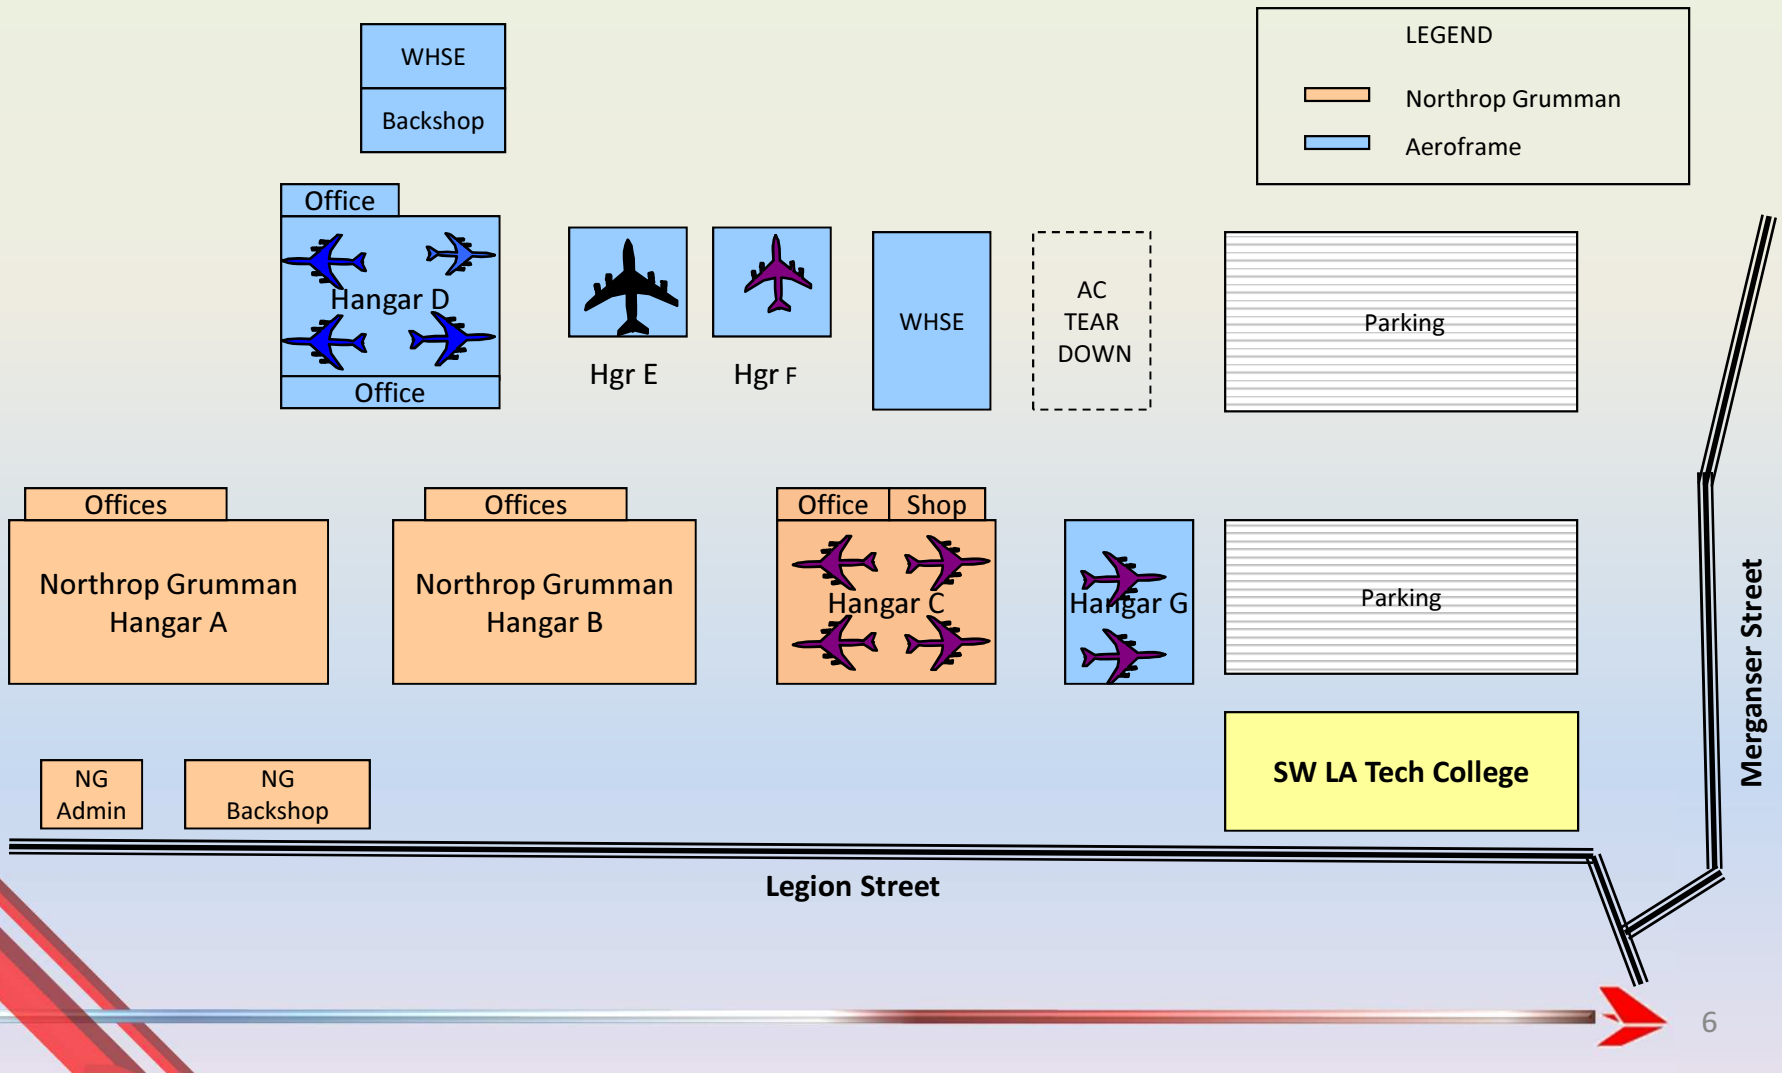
WHSE

Backshop

LEGEND

Northrop Grumman

Aeroframe

Office

Hangar D

Office

Hgr E

Hgr F

WHSE

AC TEAR DOWN

Parking

Offices

Northrop Grumman Hangar A

Offices

Northrop Grumman Hangar B

Office

Shop

Hangar C

Hangar G

Parking

SW LA Tech College

Merganser Street

NG Admin

NG Backshop

Legion Street

6